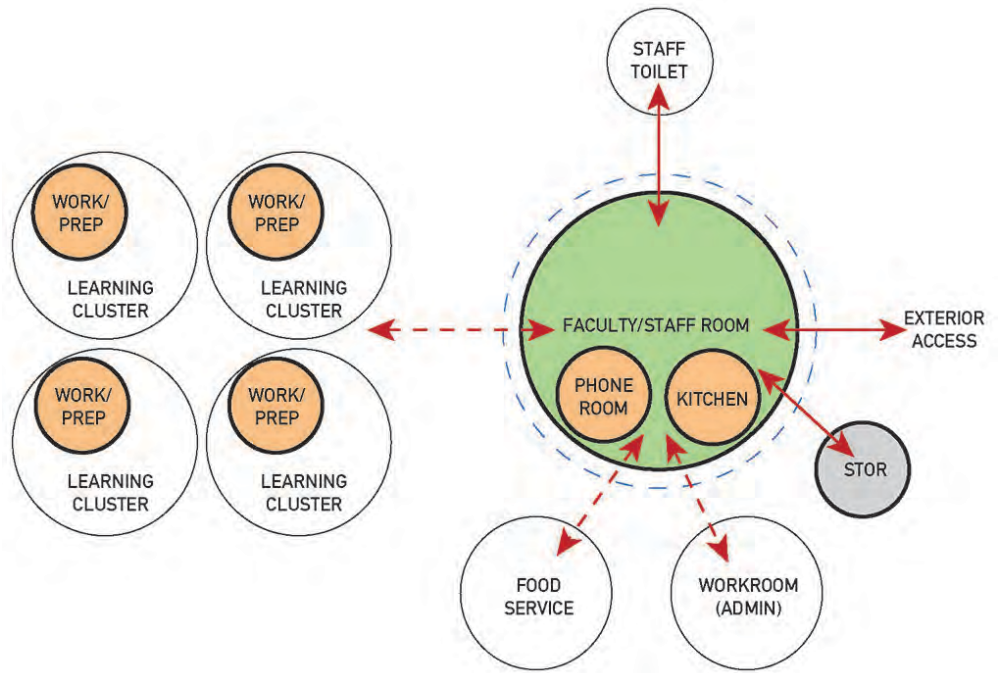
STAFF TOILET

WORK/ PREP

LEARNING CLUSTER

WORK/ PREP

LEARNING CLUSTER

WORK/ PREP

LEARNING CLUSTER

WORK/ PREP

LEARNING CLUSTER

FACULTY/STAFF ROOM

EXTERIOR ACCESS

PHONE ROOM

KITCHEN

STOR

FOOD SERVICE

WORKROOM (ADMIN)